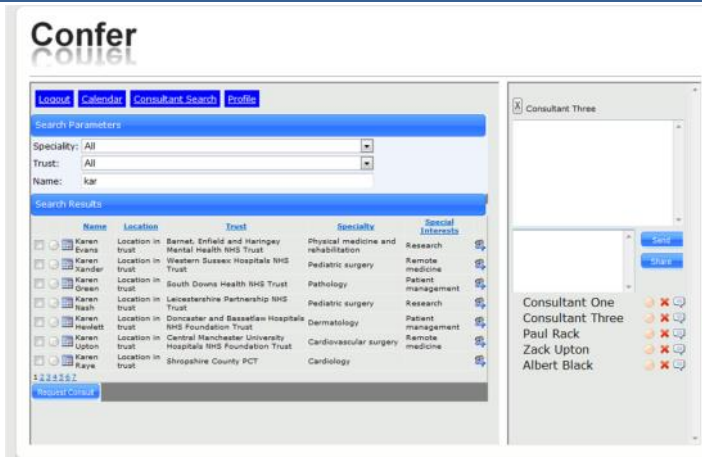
Confer

Logout Calendar Consultant Search Profile

Search Parameters

Speciality: All

Trust: All

Name: kar

Search Results

| | Name | Location | Trust | Specialty | Special Interests |
|---|---|---|---|---|---|
| | Karen Evans | Location in trust | Barnet, Enfield and Haringey Mental Health NHS Trust | Physical medicine and rehabilitation | Research |
| | Karen Xander | Location in trust | Western Sussex Hospitals NHS Trust | Pediatric surgery | Remote medicine |
| | Karen Green | Location in trust | South Downs Health NHS Trust | Pathology | Patient management |
| | Karen Nash | Location in trust | Leicestershire Partnership NHS Trust | Pediatric surgery | Research |
| | Karen Hewlett | Location in trust | Doncaster and Bassetlaw Hospitals NHS Foundation Trust | Dermatology | Patient management |
| | Karen Upton | Location in trust | Central Manchester University Hospitals NHS Foundation Trust | Cardiovascular surgery | Remote medicine |
| | Karen Raye | Location in trust | Shropshire County PCT | Cardiology | |

1 2 3 4 5 6 7

Request Consult

X Consultant Three

Send

Share

Consultant One

Consultant Three

Paul Rack

Zack Upton

Albert Black